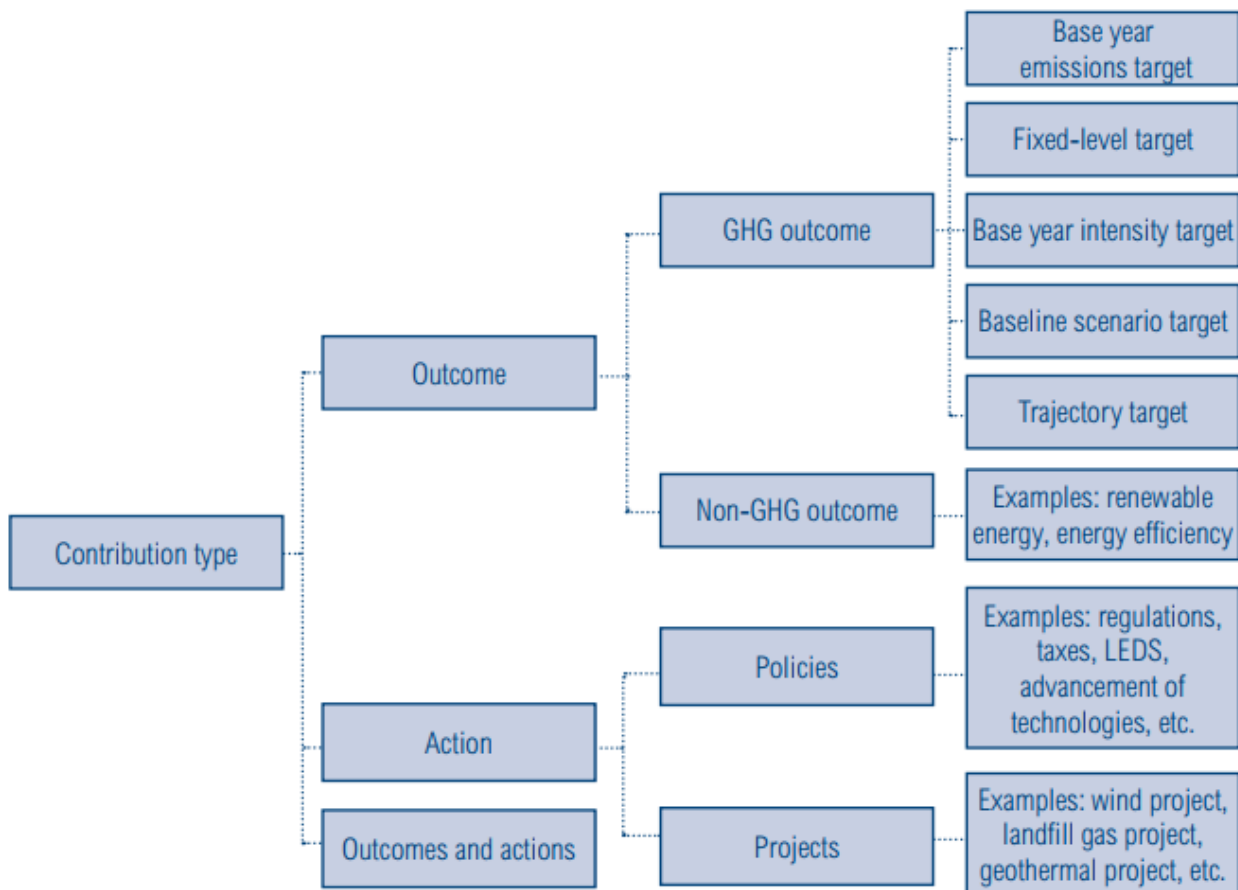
Contribution type

Outcome

GHG outcome

Base year emissions target

Fixed-level target

Base year intensity target

Baseline scenario target

Trajectory target

Non-GHG outcome

Examples: renewable energy, energy efficiency

Action

Policies

Examples: regulations, taxes, LEDS, advancement of technologies, etc.

Projects

Examples: wind project, landfill gas project, geothermal project, etc.

Outcomes and actions